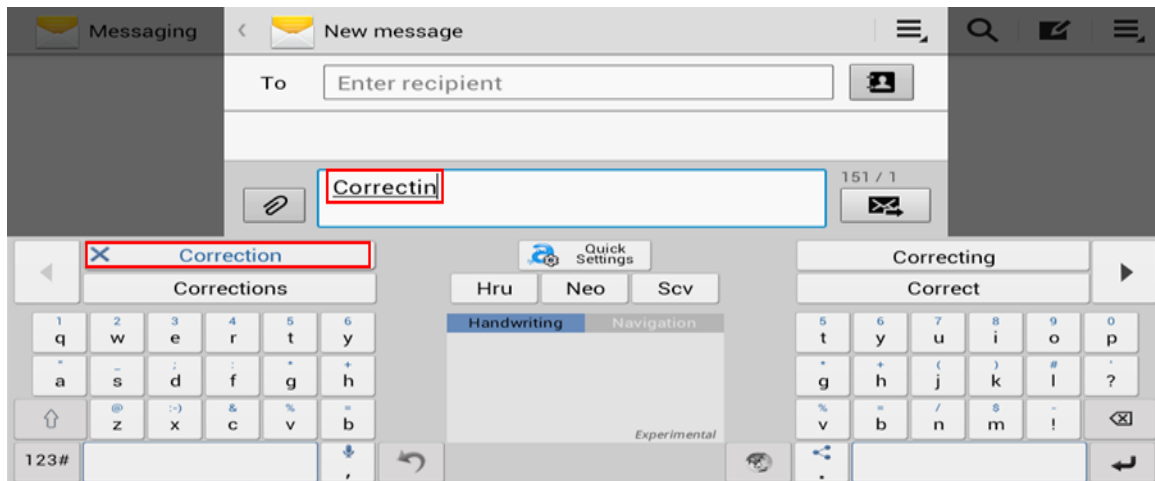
Messaging

New message

To

Enter recipient

Correctin

151 / 1

Correction

Corrections

Quick Settings

Hru

Neo

Scv

Correcting

Correct

1 q
2 w
3 e
4 r
5 t
6 y

Handwriting
Navigation

5 t
6 y
7 u
8 i
9 o
0 p

" a
_ s
; d
: f
* g
+ h

* g
+ h
( j
) k
# l
' ?

@ z
:-) x
& c
% v
= b

% v
= b
/ n
$ m
- !

Experimental

123#